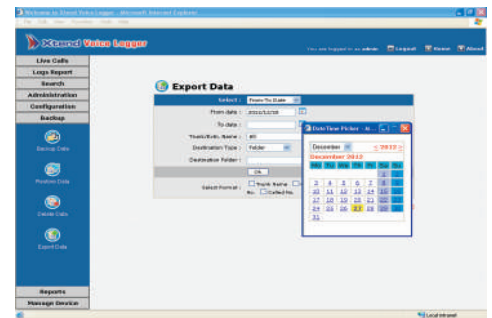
Welcome to Xtend Voice Logger - Microsoft Internet Explorer

Xtend Voice Logger

You are logged in as admin | Logout | Home | About

Live Calls
Logs Report
Search
Administration
Configuration
Backup

Backup Data
Restore Data
Delete Data
Export Data

Reports
Manage Device

Export Data

Select : From To Date
From date : 2010/12/28
To date :
Trunk/Extn. Name : 80
Destination Type : Folder
Destination Folder :
OK
Select Format : Trunk Name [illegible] No. Called No.

Date Time Picker - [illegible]
December 2012
December 2012

| Su | Mo | Tu | We | Th | Fr | Sa |
|---|---|---|---|---|---|---|
| | | | | | | 1 |
| 2 | 3 | 4 | 5 | 6 | 7 | 8 |
| 9 | 10 | 11 | 12 | 13 | 14 | 15 |
| 16 | 17 | 18 | 19 | 20 | 21 | 22 |
| 23 | 24 | 25 | 26 | 27 | 28 | 29 |
| 30 | 31 | | | | | |

Local intranet